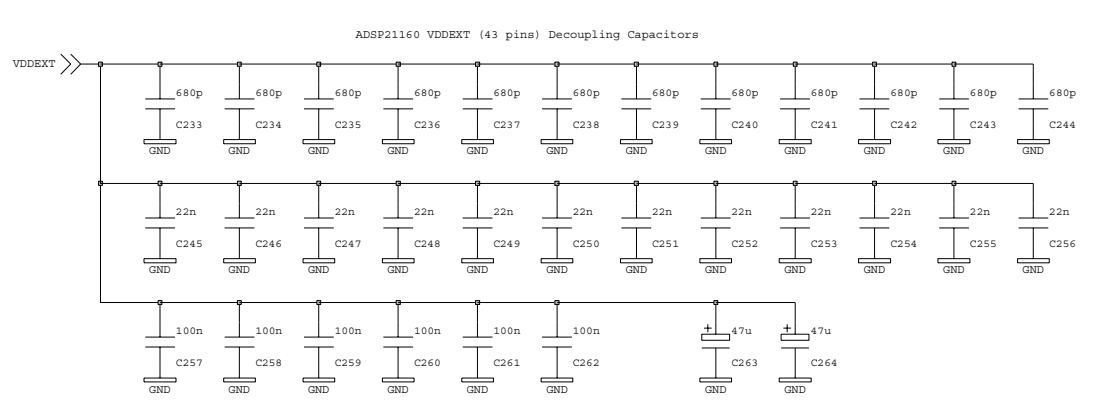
ADSP21160 VDDEXT (43 pins) Decoupling Capacitors

VDDEXT

680p C233 GND
680p C234 GND
680p C235 GND
680p C236 GND
680p C237 GND
680p C238 GND
680p C239 GND
680p C240 GND
680p C241 GND
680p C242 GND
680p C243 GND
680p C244 GND

22n C245 GND
22n C246 GND
22n C247 GND
22n C248 GND
22n C249 GND
22n C250 GND
22n C251 GND
22n C252 GND
22n C253 GND
22n C254 GND
22n C255 GND
22n C256 GND

100n C257 GND
100n C258 GND
100n C259 GND
100n C260 GND
100n C261 GND
100n C262 GND
+ 47u C263 GND
+ 47u C264 GND